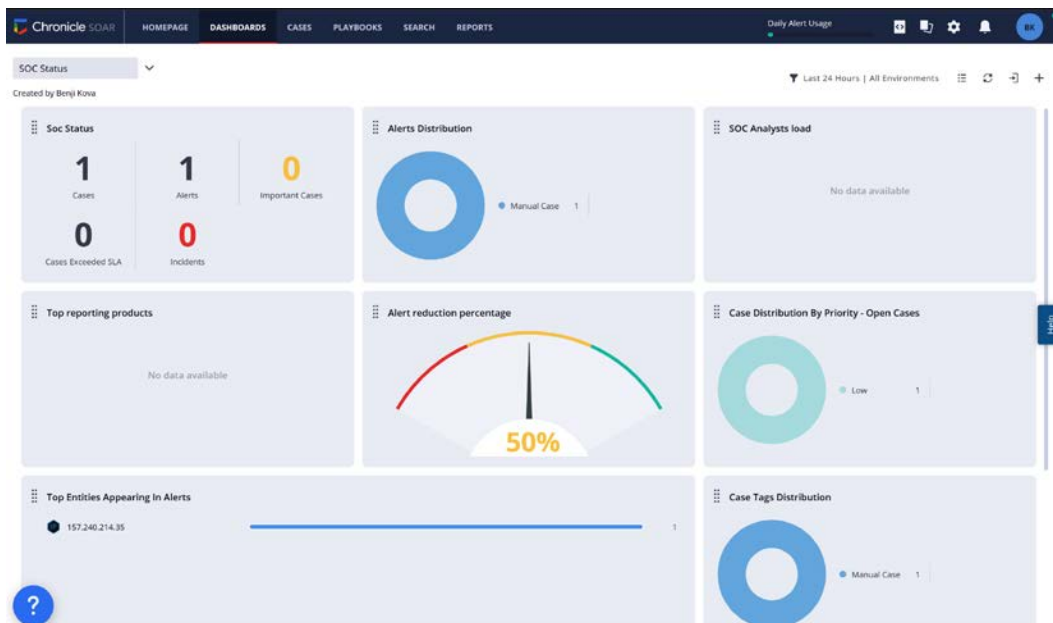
Chronicle SOAR HOMEPAGE DASHBOARDS CASES PLAYBOOKS SEARCH REPORTS

Daily Alert Usage

BK

SOC Status

Created by Benji Kova

Last 24 Hours | All Environments

Soc Status

1
Cases

1
Alerts

0
Important Cases

0
Cases Exceeded SLA

0
Incidents

Alerts Distribution

Manual Case 1

SOC Analysts load

No data available

Top reporting products

No data available

Alert reduction percentage

50%

Case Distribution By Priority - Open Cases

Low 1

Help

Top Entities Appearing In Alerts

157.240.214.35 1

Case Tags Distribution

Manual Case 1

?